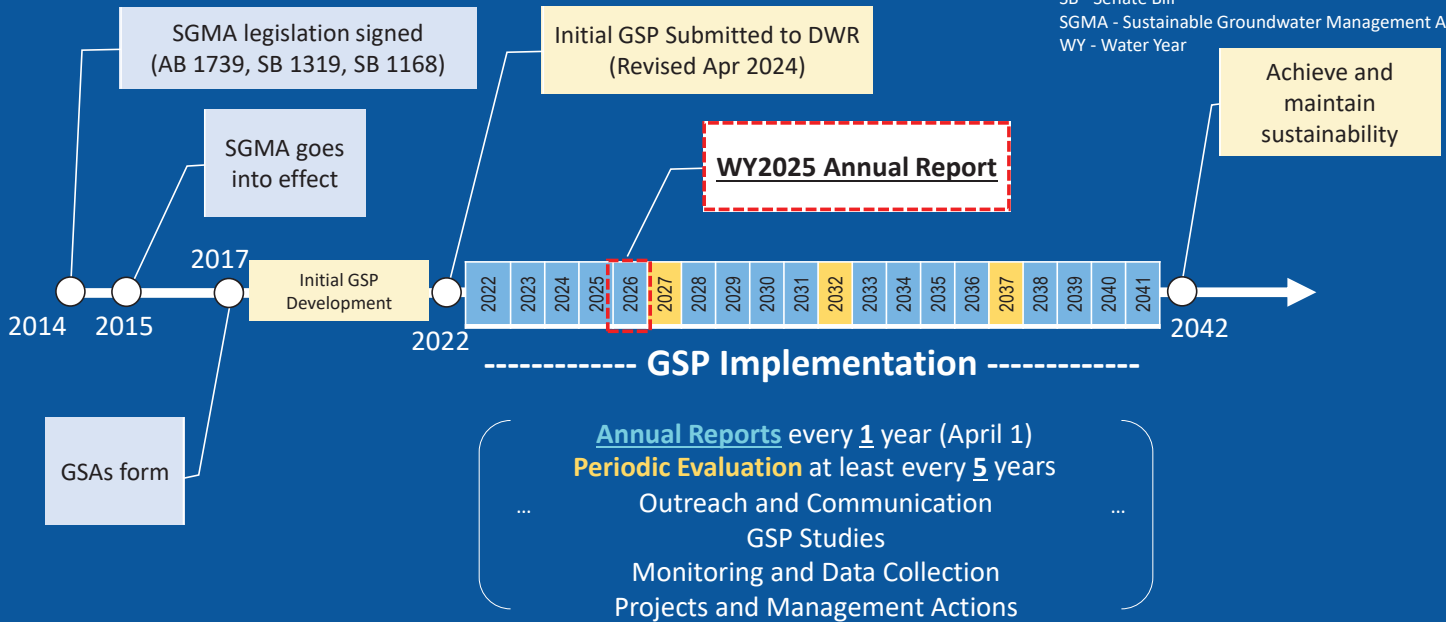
SB - Senate Bill
SGMA - Sustainable Groundwater Management A
WY - Water Year

SGMA legislation signed (AB 1739, SB 1319, SB 1168)

SGMA goes into effect

Initial GSP Submitted to DWR (Revised Apr 2024)

WY2025 Annual Report

Achieve and maintain sustainability

2017

Initial GSP Development

2014 2015

2022

2022 2023 2024 2025 2026 2027 2028 2029 2030 2031 2032 2033 2034 2035 2036 2037 2038 2039 2040 2041

2042

------------ GSP Implementation ------------

GSAs form

Annual Reports every 1 year (April 1)
Periodic Evaluation at least every 5 years
… Outreach and Communication …
GSP Studies
Monitoring and Data Collection
Projects and Management Actions